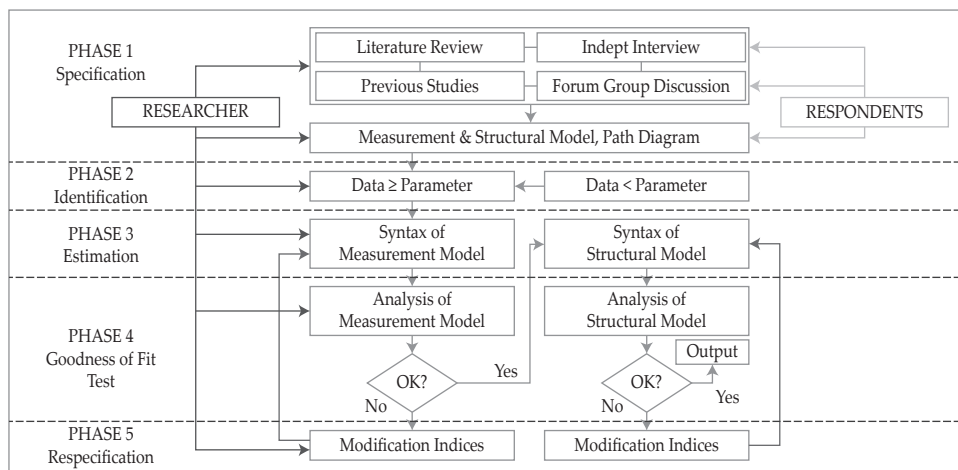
PHASE 1
Specification

RESEARCHER

Literature Review
Indept Interview
Previous Studies
Forum Group Discussion

RESPONDENTS

Measurement & Structural Model, Path Diagram

PHASE 2
Identification

Data ≥ Parameter
Data < Parameter

PHASE 3
Estimation

Syntax of Measurement Model
Syntax of Structural Model

PHASE 4
Goodness of Fit Test

Analysis of Measurement Model
Analysis of Structural Model

OK?
Yes
No

Output
OK?
Yes
No

PHASE 5
Respecification

Modification Indices
Modification Indices